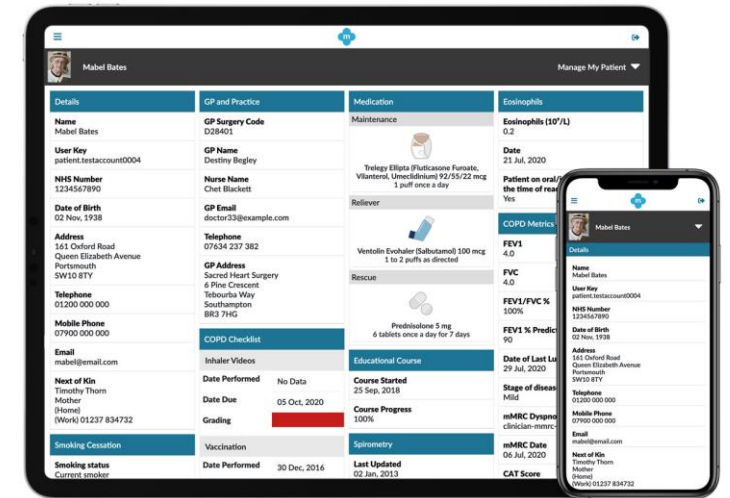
Mabel Bates

Manage My Patient

Details

Name
Mabel Bates

User Key
patient.testaccount0004

NHS Number
1234567890

Date of Birth
02 Nov, 1938

Address
161 Oxford Road
Queen Elizabeth Avenue
Portsmouth
SW10 8TY

Telephone
01200 000 000

Mobile Phone
07900 000 000

Email
mabel@email.com

Next of Kin
Timothy Thorn
Mother
(Home)
(Work) 01237 834732

Smoking Cessation

Smoking status
Current smoker

GP and Practice

GP Surgery Code
D28401

GP Name
Destiny Begley

Nurse Name
Chet Blackett

GP Email
doctor33@example.com

Telephone
07634 237 382

GP Address
Sacred Heart Surgery
6 Pine Crescent
Tebourba Way
Southampton
BR3 7HG

COPD Checklist

Inhaler Videos

Date Performed No Data

Date Due 05 Oct, 2020

Grading

Vaccination

Date Performed 30 Dec, 2016

Medication

Maintenance

Trelegy Ellipta (Fluticasone Furoate, Vilanterol, Umeclidinium) 92/55/22 mcg
1 puff once a day

Reliever

Ventolin Evohaler (Salbutamol) 100 mcg
1 to 2 puffs as directed

Rescue

Prednisolone 5 mg
6 tablets once a day for 7 days

Educational Course

Course Started
25 Sep, 2018

Course Progress
100%

Spirometry

Last Updated
02 Jan, 2013

Eosinophils

Eosinophils (10^9/L)
0.2

Date
21 Jul, 2020

Patient on oral/
the time of rea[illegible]
Yes

COPD Metrics

FEV1
4.0

FVC
4.0

FEV1/FVC %
100%

FEV1 % Predic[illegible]

Date of Last Lu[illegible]
29 Jul, 2020

Stage of diseas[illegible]
Mild

mMRC Dyspno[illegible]
clinician-mmrc-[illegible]

mMRC Date
29 Jul, 2020

CAT Score

Mabel Bates

Details

Name
Mabel Bates

User Key
patient.testaccount0004

NHS Number
1234567890

Date of Birth
02 Nov, 1938

Address
161 Oxford Road
Queen Elizabeth Avenue
Portsmouth
SW10 8TY

Telephone
01200 000 000

Mobile Phone
07900 000 000

Email
mabel@email.com

Next of Kin
Timothy Thorn
Mother
(Home)
(Work) 01237 834732